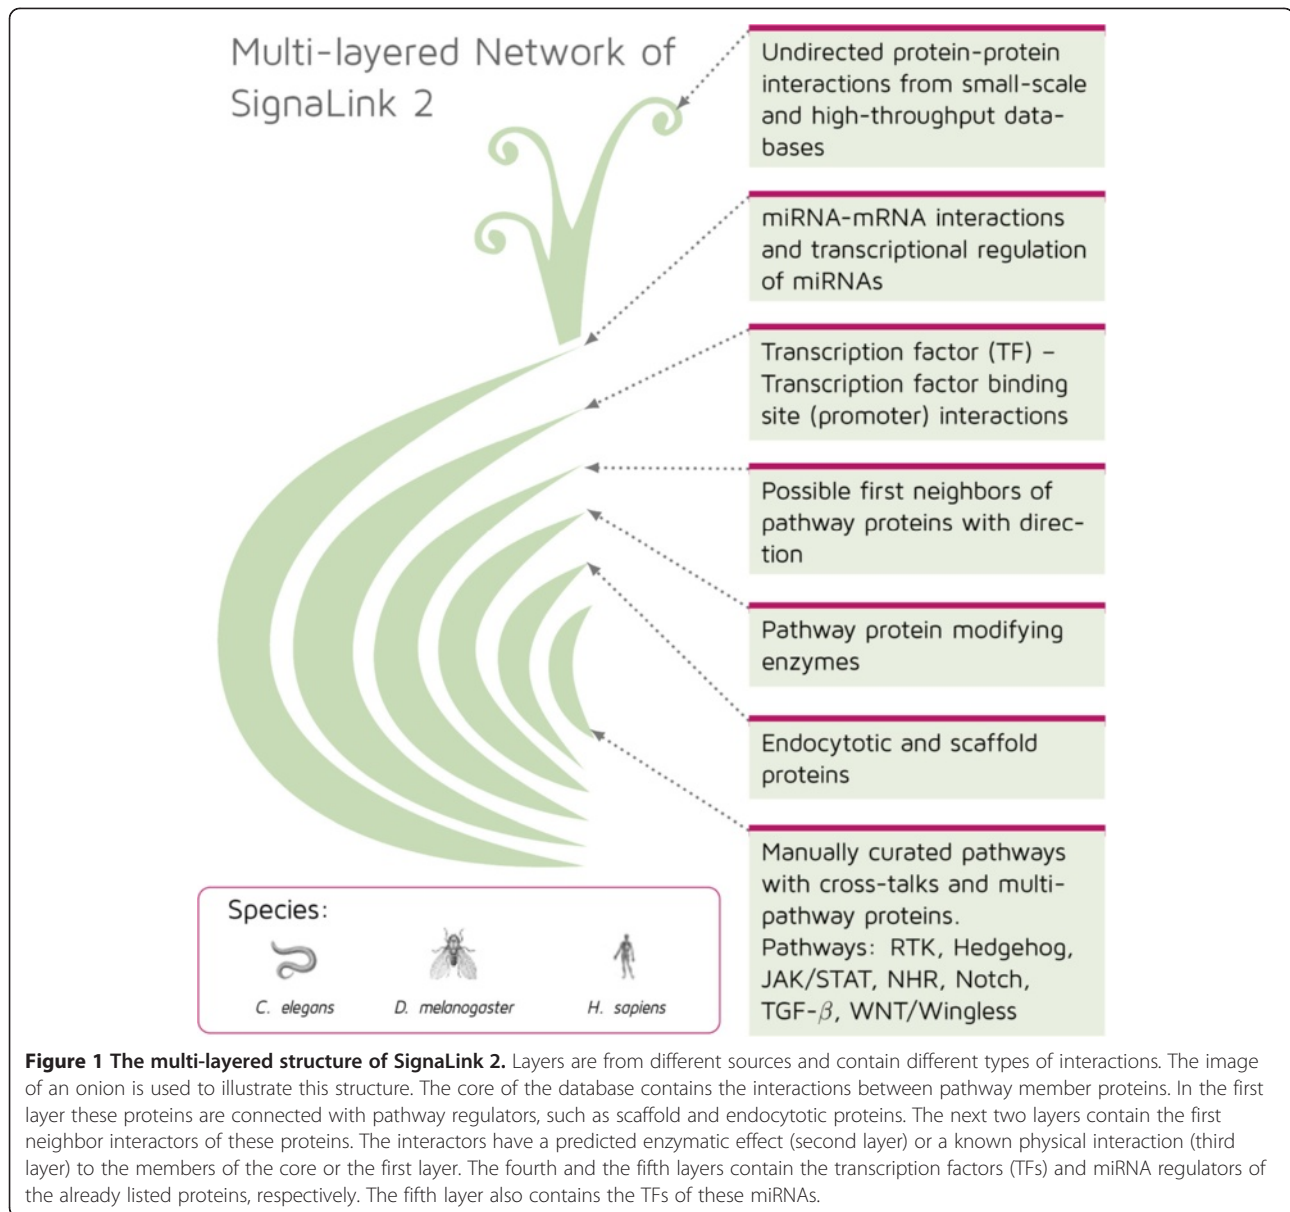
Multi-layered Network of SignaLink 2

Undirected protein-protein interactions from small-scale and high-throughput databases

miRNA-mRNA interactions and transcriptional regulation of miRNAs

Transcription factor (TF) – Transcription factor binding site (promoter) interactions

Possible first neighbors of pathway proteins with direction

Pathway protein modifying enzymes

Endocytotic and scaffold proteins

Manually curated pathways with cross-talks and multi-pathway proteins. Pathways: RTK, Hedgehog, JAK/STAT, NHR, Notch, TGF-$\beta$, WNT/Wingless

Species:

C. elegans

D. melanogaster

H. sapiens

**Figure 1 The multi-layered structure of SignaLink 2.** Layers are from different sources and contain different types of interactions. The image of an onion is used to illustrate this structure. The core of the database contains the interactions between pathway member proteins. In the first layer these proteins are connected with pathway regulators, such as scaffold and endocytotic proteins. The next two layers contain the first neighbor interactors of these proteins. The interactors have a predicted enzymatic effect (second layer) or a known physical interaction (third layer) to the members of the core or the first layer. The fourth and the fifth layers contain the transcription factors (TFs) and miRNA regulators of the already listed proteins, respectively. The fifth layer also contains the TFs of these miRNAs.